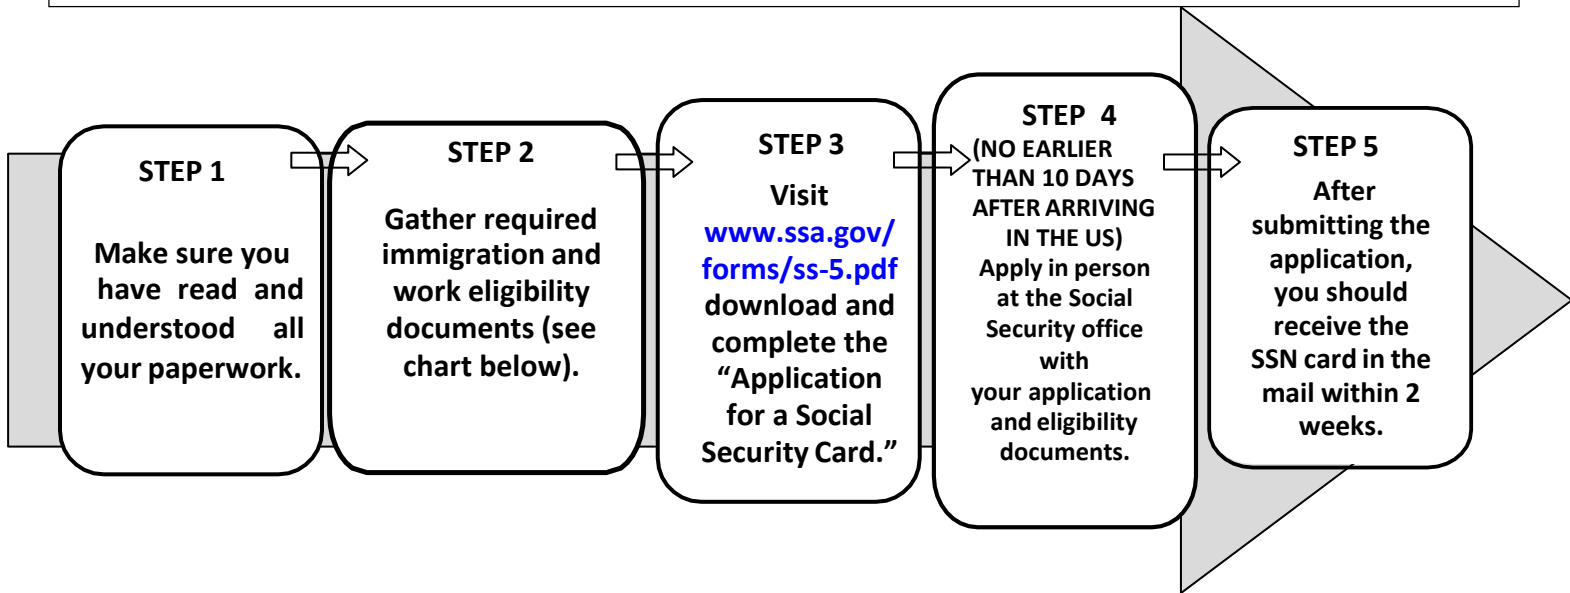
STEP 1

Make sure you have read and understood all your paperwork.

STEP 2

Gather required immigration and work eligibility documents (see chart below).

STEP 3

Visit www.ssa.gov/forms/ss-5.pdf download and complete the "Application for a Social Security Card."

STEP 4
(NO EARLIER THAN 10 DAYS AFTER ARRIVING IN THE US)
Apply in person at the Social Security office with your application and eligibility documents.

STEP 5

After submitting the application, you should receive the SSN card in the mail within 2 weeks.